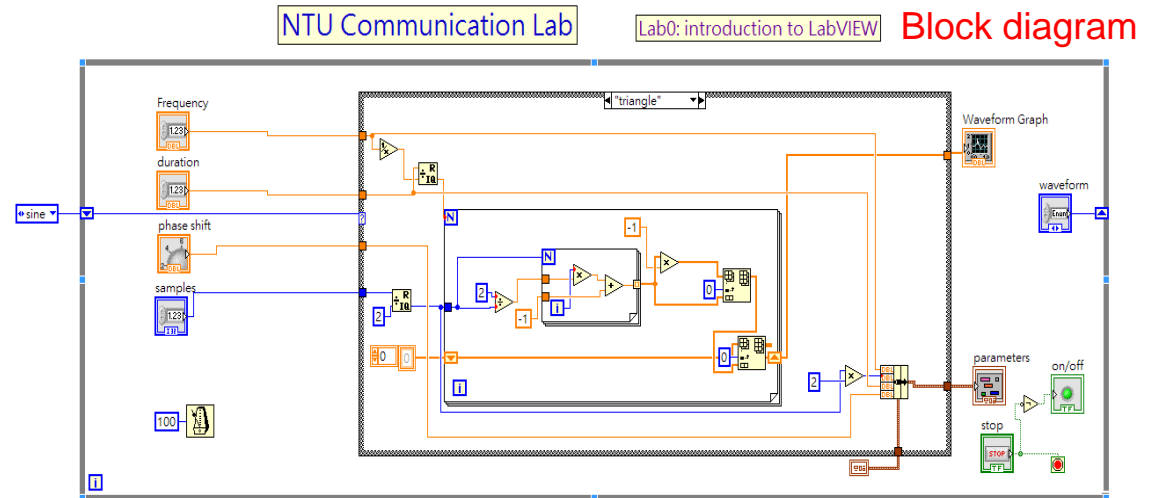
NTU Communication Lab

Lab0: introduction to LabVIEW

Block diagram

"triangle"

Frequency

duration

phase shift

samples

sine

Waveform Graph

waveform

N

N

-1

2

-1

0

0

0

2

100

i

i

i

parameters

on/off

stop

STOP